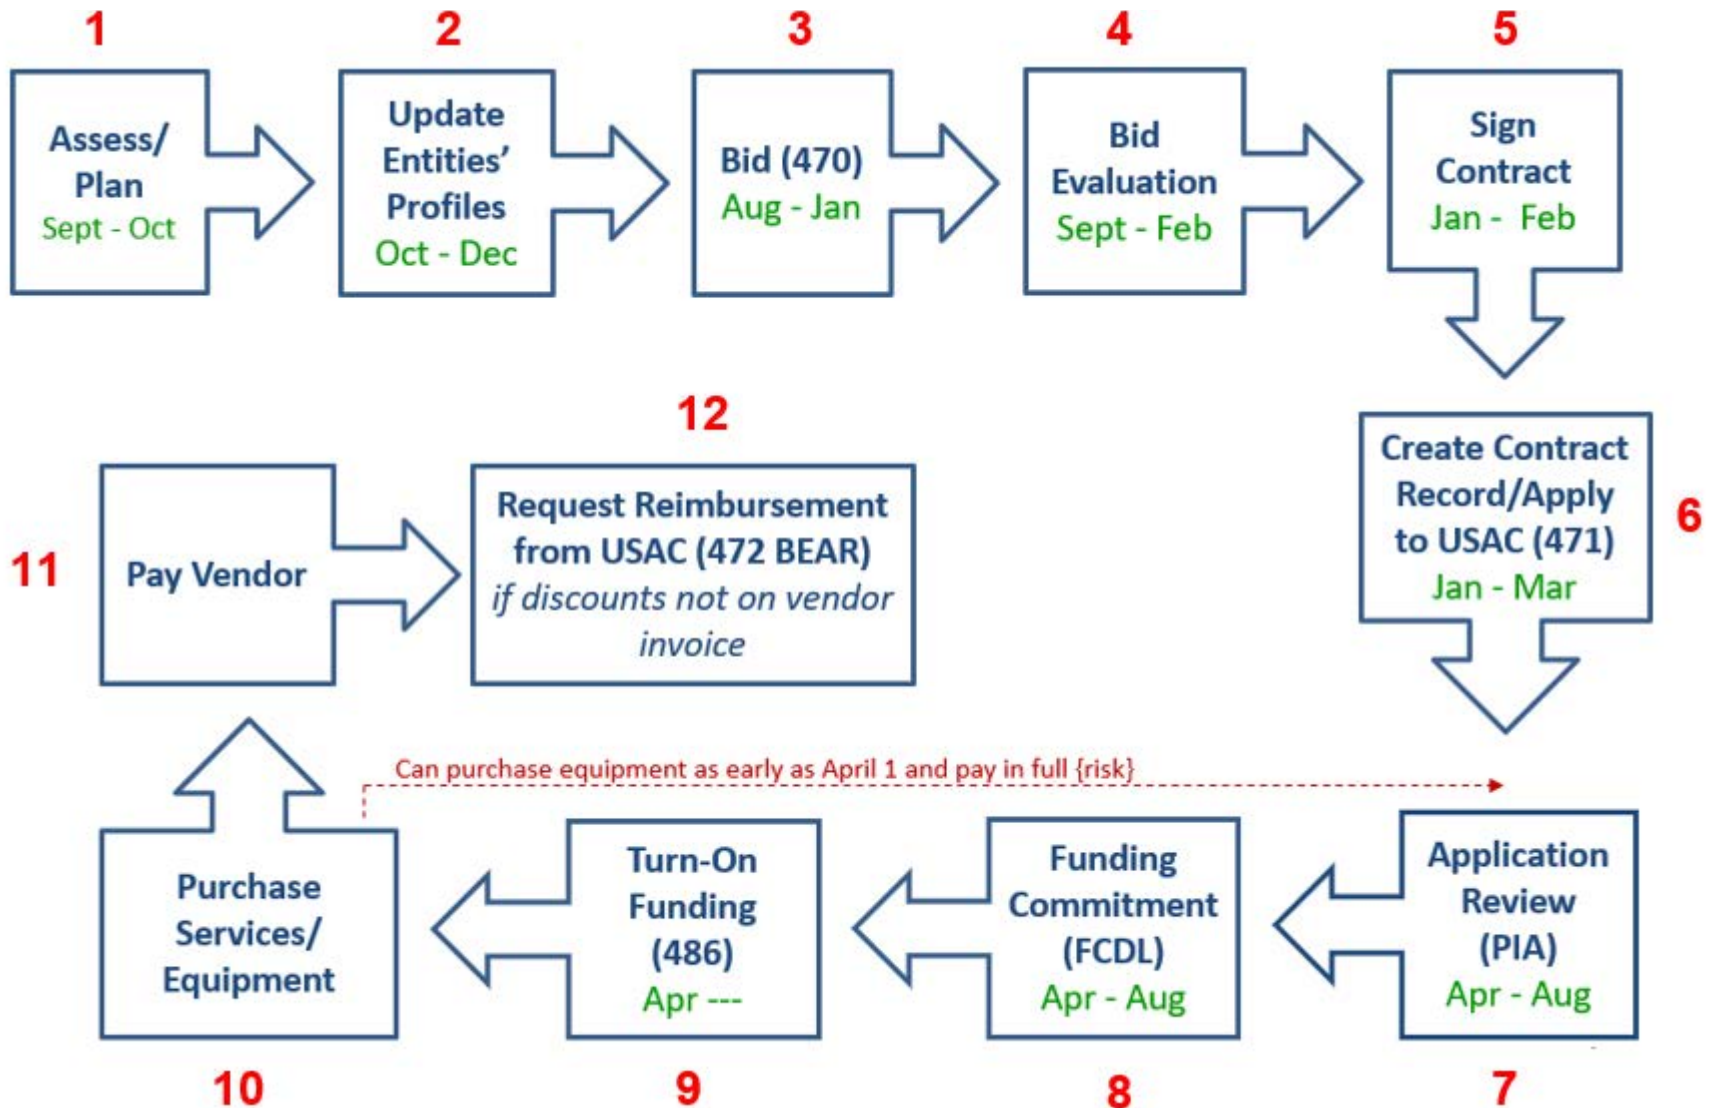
1
Assess/ Plan
Sept - Oct

2
Update Entities' Profiles
Oct - Dec

3
Bid (470)
Aug - Jan

4
Bid Evaluation
Sept - Feb

5
Sign Contract
Jan - Feb

6
Create Contract Record/Apply to USAC (471)
Jan - Mar

7
Application Review (PIA)
Apr - Aug

8
Funding Commitment (FCDL)
Apr - Aug

9
Turn-On Funding (486)
Apr ---

10
Purchase Services/ Equipment

Can purchase equipment as early as April 1 and pay in full {risk}

11
Pay Vendor

12
Request Reimbursement from USAC (472 BEAR)
*if discounts not on vendor invoice*